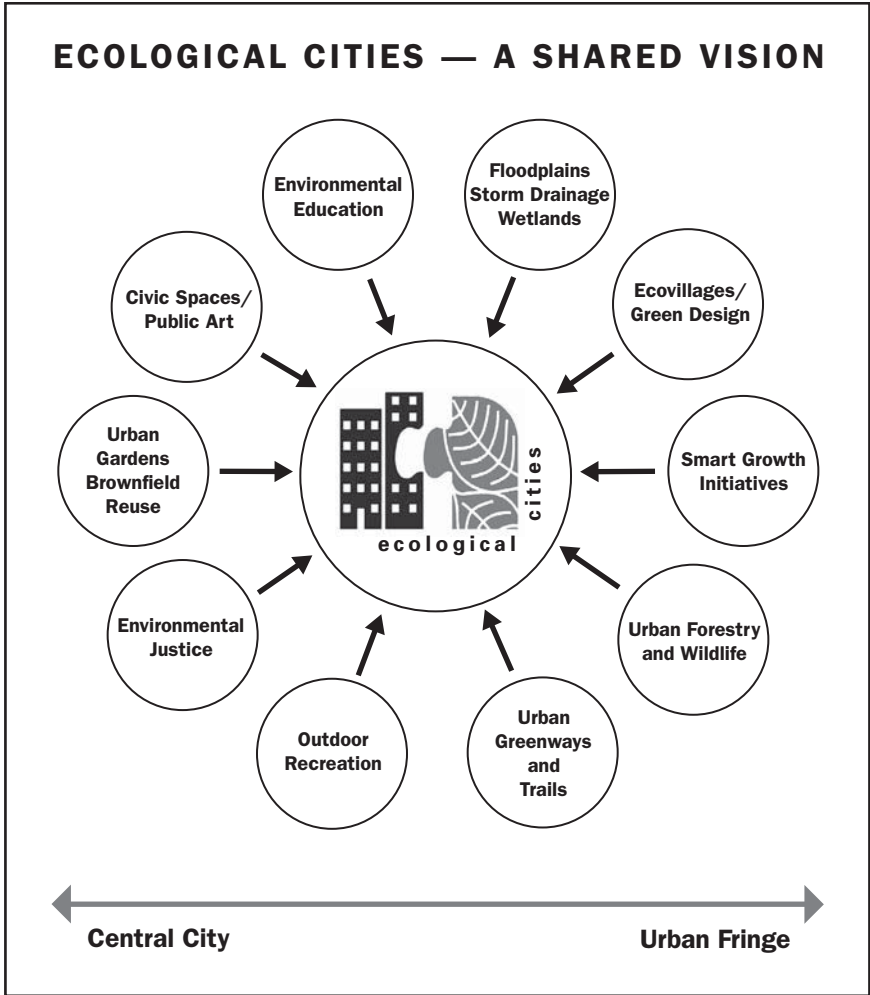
ECOLOGICAL CITIES — A SHARED VISION

Environmental Education

Floodplains Storm Drainage Wetlands

Civic Spaces/ Public Art

Ecovillages/ Green Design

Urban Gardens Brownfield Reuse

cities

ecological

Smart Growth Initiatives

Environmental Justice

Urban Forestry and Wildlife

Outdoor Recreation

Urban Greenways and Trails

Central City

Urban Fringe